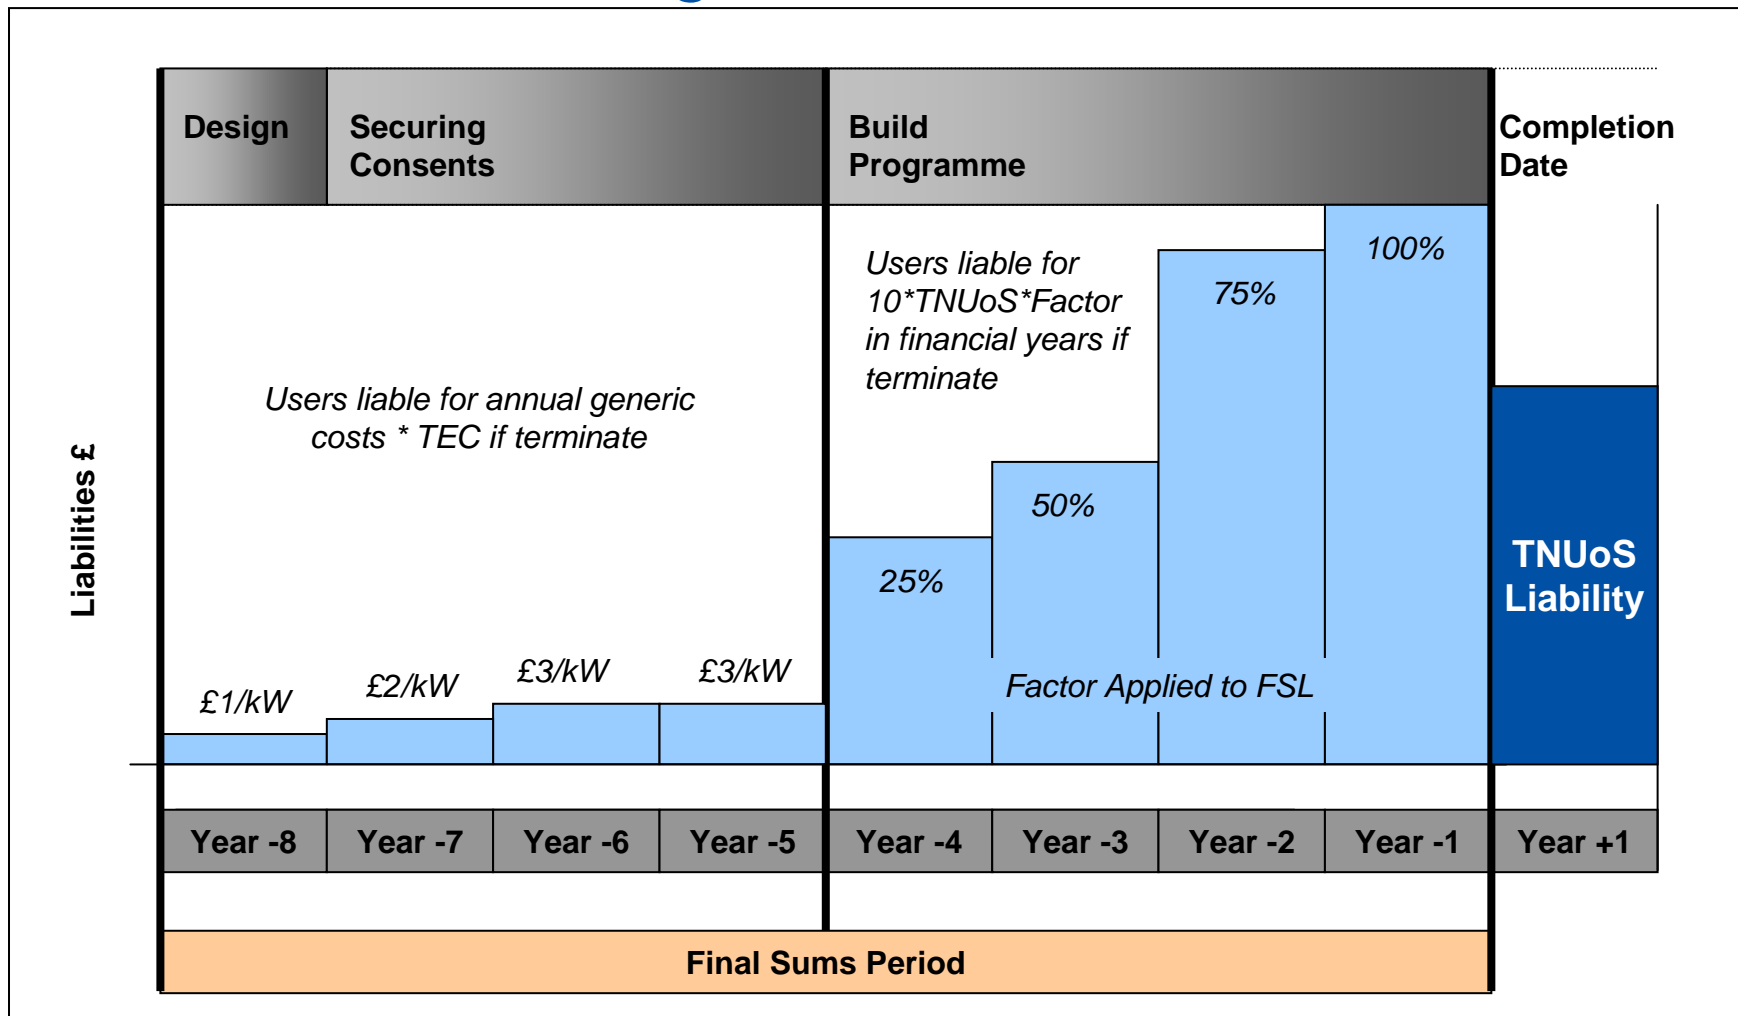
Design

Securing Consents

Build Programme

Completion Date

Liabilities £

Users liable for annual generic costs * TEC if terminate

Users liable for 10*TNUoS*Factor in financial years if terminate

100%

75%

50%

25%

£1/kW

£2/kW

£3/kW

£3/kW

Factor Applied to FSL

TNUoS Liability

| Year -8 | Year -7 | Year -6 | Year -5 | Year -4 | Year -3 | Year -2 | Year -1 | Year +1 |
|---|---|---|---|---|---|---|---|---|

Final Sums Period